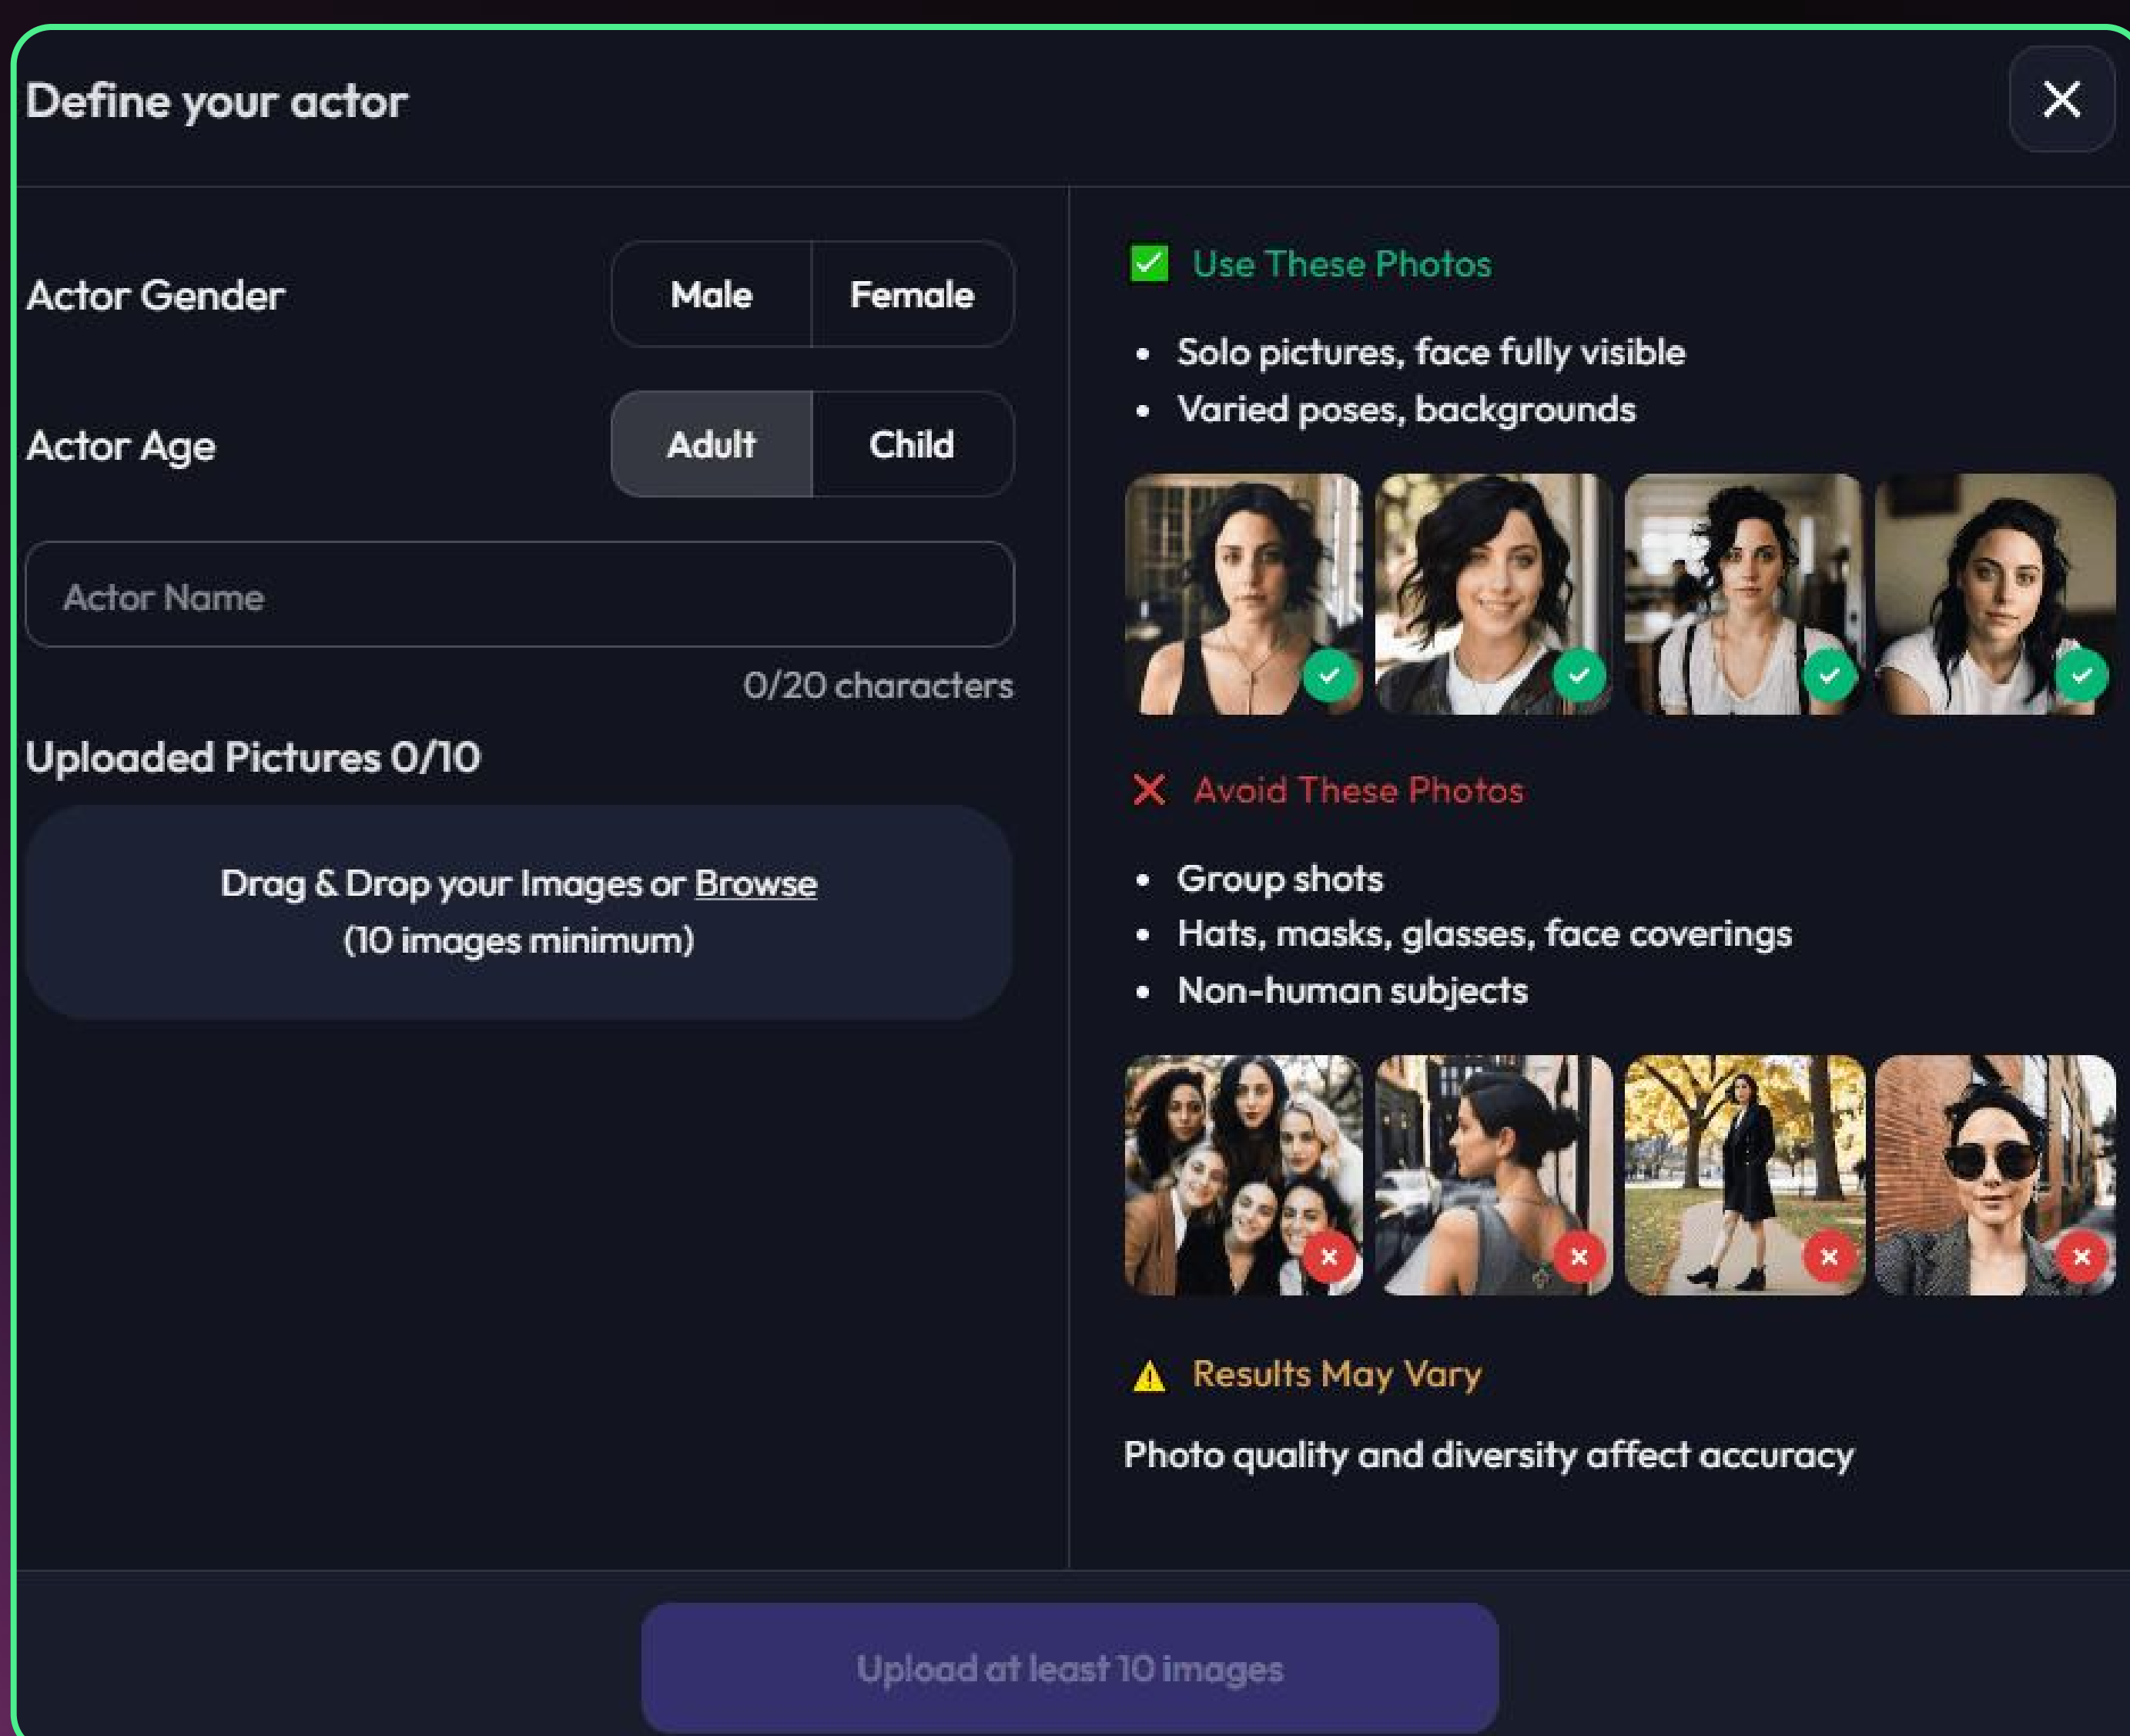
Define your actor

Actor Gender
Male
Female

Actor Age
Adult
Child

Actor Name

0/20 characters

Uploaded Pictures 0/10

Drag & Drop your Images or Browse
(10 images minimum)

Use These Photos

- Solo pictures, face fully visible
- Varied poses, backgrounds

Avoid These Photos

- Group shots
- Hats, masks, glasses, face coverings
- Non-human subjects

Results May Vary

Photo quality and diversity affect accuracy

Upload at least 10 images